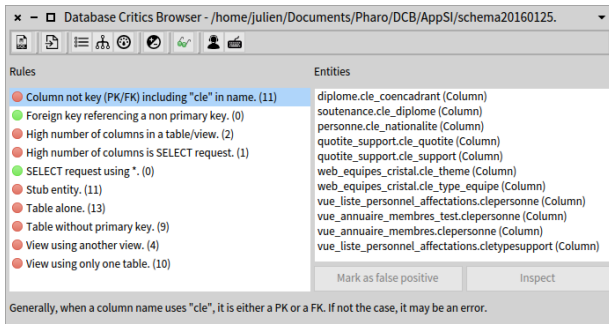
Database Critics Browser - /home/julien/Documents/Pharo/DCB/AppSI/schema20160125.

Rules

Column not key (PK/FK) including "cle" in name. (11)
Foreign key referencing a non primary key. (0)
High number of columns in a table/view. (2)
High number of columns is SELECT request. (1)
SELECT request using *. (0)
Stub entity. (11)
Table alone. (13)
Table without primary key. (9)
View using another view. (4)
View using only one table. (10)

Entities

diplome.cle_coencadrant (Column)
soutenance.cle_diplome (Column)
personne.cle_nationalite (Column)
quotite_support.cle_quotite (Column)
quotite_support.cle_support (Column)
web_equipes_cristal.cle_theme (Column)
web_equipes_cristal.cle_type_equipe (Column)
vue_liste_personnel_affectations.clepersonne (Column)
vue_annuaire_membres_test.clepersonne (Column)
vue_annuaire_membres.clepersonne (Column)
vue_liste_personnel_affectations.cletypesupport (Column)

Mark as false positive

Inspect

Generally, when a column name uses "cle", it is either a PK or a FK. If not the case, it may be an error.